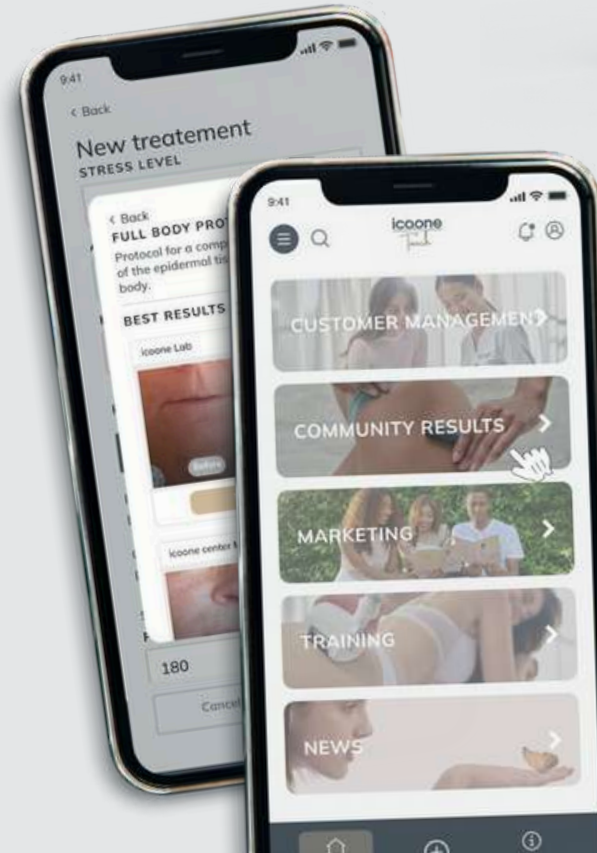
9:41

< Back

New treatement
STRESS LEVEL

< Back
FULL BODY PRO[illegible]
Protocol for a comp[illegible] of the epidermal tis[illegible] body.

BEST RESULTS

icoone Lab

Before

icoone center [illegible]

180

Cancel

9:41

icoone

CUSTOMER MANAGEMENT

COMMUNITY RESULTS

MARKETING

TRAINING

NEWS